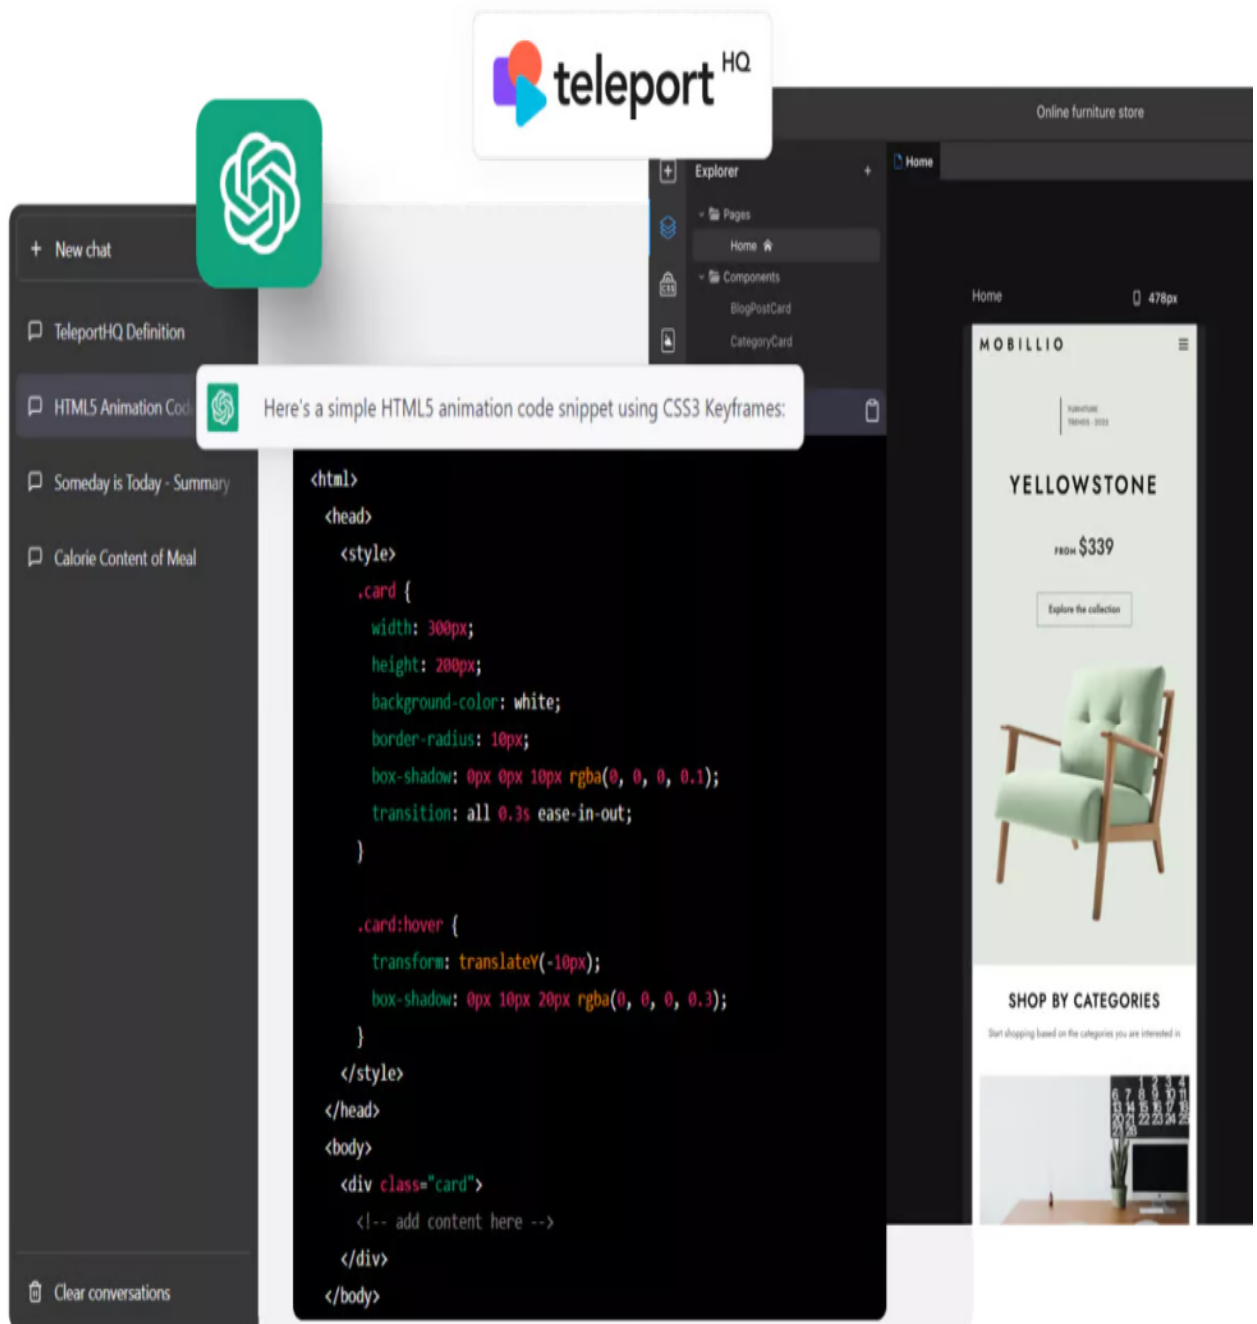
teleport HQ

Online furniture store

Explorer

Home

Pages

Home

Components

BlogPostCard

CategoryCard

+ New chat

TeleportHQ Definition

HTML5 Animation Cod

Someday is Today - Summary

Calorie Content of Meal

Clear conversations

Here's a simple HTML5 animation code snippet using CSS3 Keyframes:

```
<html>
  <head>
    <style>
      .card {
        width: 300px;
        height: 200px;
        background-color: white;
        border-radius: 10px;
        box-shadow: 0px 0px 10px rgba(0, 0, 0, 0.1);
        transition: all 0.3s ease-in-out;
      }

      .card:hover {
        transform: translateY(-10px);
        box-shadow: 0px 10px 20px rgba(0, 0, 0, 0.3);
      }
    </style>
  </head>
  <body>
    <div class="card">
      <!-- add content here -->
    </div>
  </body>
```

Home

478px

MOBILLIO

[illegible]

YELLOWSTONE

FROM $339

Explore the collection

SHOP BY CATEGORIES

Start shopping based on the categories you are interested in